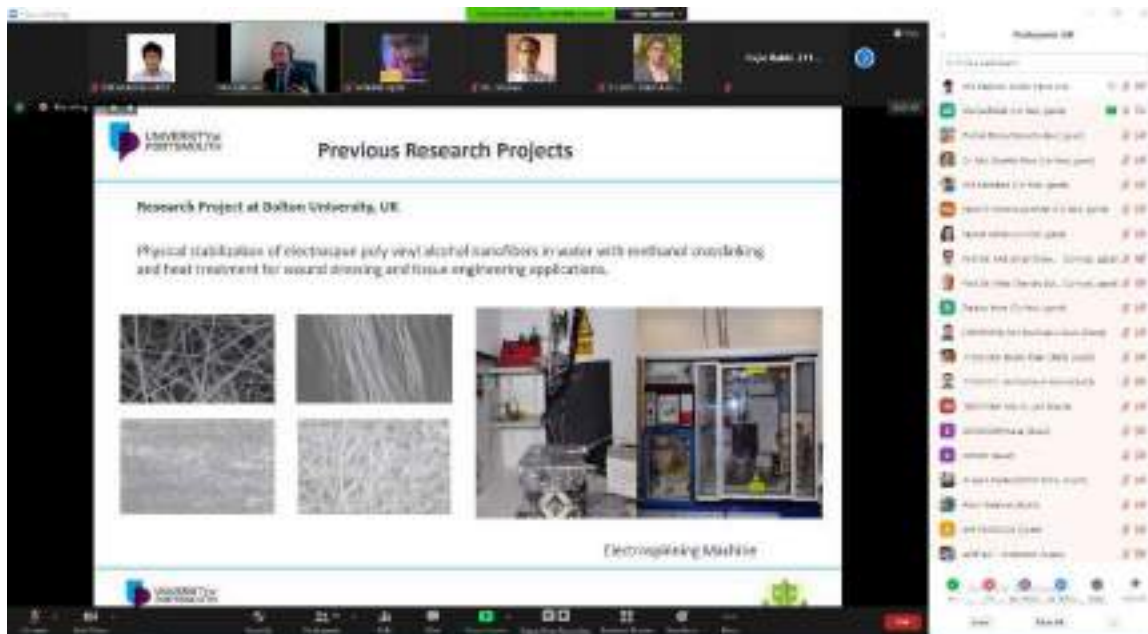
UNIVERSITY of PORTSMOUTH

Previous Research Projects

Research Project at Bolton University, UK

Physical stabilization of electrospun poly vinyl alcohol nanofibers in water with methanol crosslinking and heat treatment for wound dressing and tissue engineering applications.

Electrospinning Machine

UNIVERSITY of PORTSMOUTH

Participants (38)

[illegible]